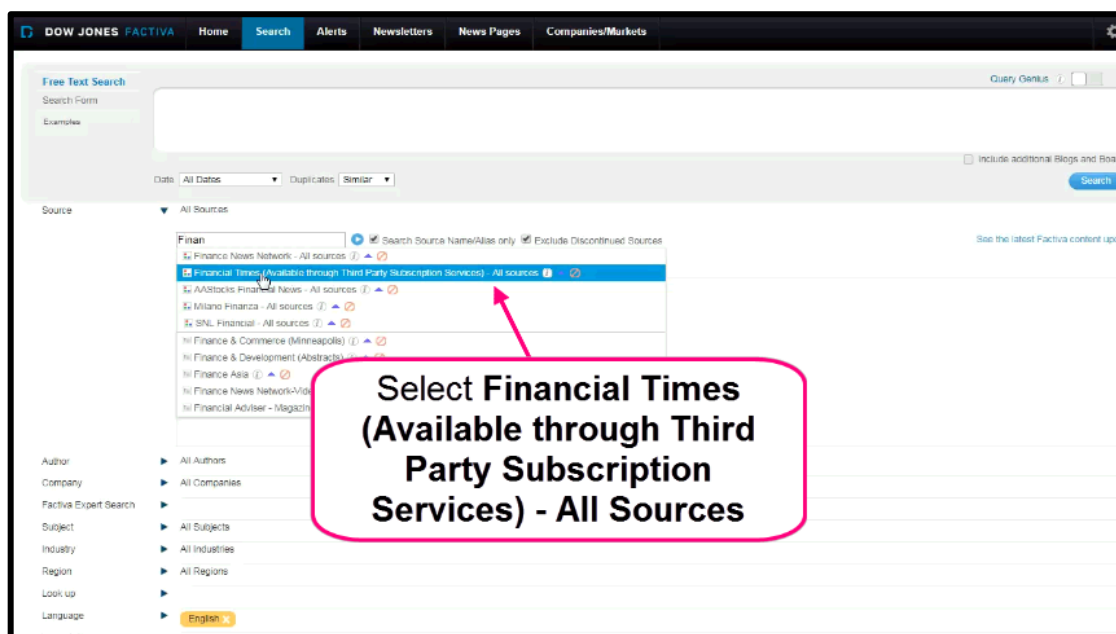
DOW JONES FACTIVA Home Search Alerts Newsletters News Pages Companies/Markets

Free Text Search
Search Form
Examples

Query Genius

Include additional Blogs and Boa

Date All Dates Duplicates Similar

Search

Source All Sources

Finan

Search Source Name/Alias only Exclude Discontinued Sources

See the latest Factiva content up

Finance News Network - All sources
Financial Times (Available through Third Party Subscription Services) - All sources
AAStocks Financial News - All sources
Milano Finanza - All sources
SNL Financial - All sources
Finance & Commerce (Minneapolis)
Finance & Development (Abstracts)
Finance Asia
Finance News Network-Vide
Financial Adviser - Magazin

Select **Financial Times (Available through Third Party Subscription Services) - All Sources**

Author All Authors
Company All Companies
Factiva Expert Search
Subject All Subjects
Industry All Industries
Region All Regions
Look up
Language English